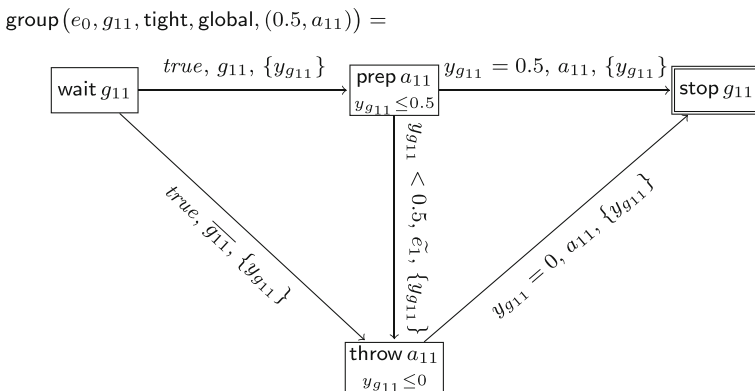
group$(e_0, g_{11}, \text{tight}, \text{global}, (0.5, a_{11})) =$

wait $g_{11}$

$true,\ g_{11},\ \{y_{g_{11}}\}$

prep $a_{11}$
$y_{g_{11}} \leq 0.5$

$y_{g_{11}} = 0.5,\ a_{11},\ \{y_{g_{11}}\}$

stop $g_{11}$

$true,\ \overline{g_{11}},\ \{y_{g_{11}}\}$

$y_{g_{11}} < 0.5,\ \widetilde{e_1},\ \{y_{g_{11}}\}$

$y_{g_{11}} = 0,\ a_{11},\ \{y_{g_{11}}\}$

throw $a_{11}$
$y_{g_{11}} \leq 0$